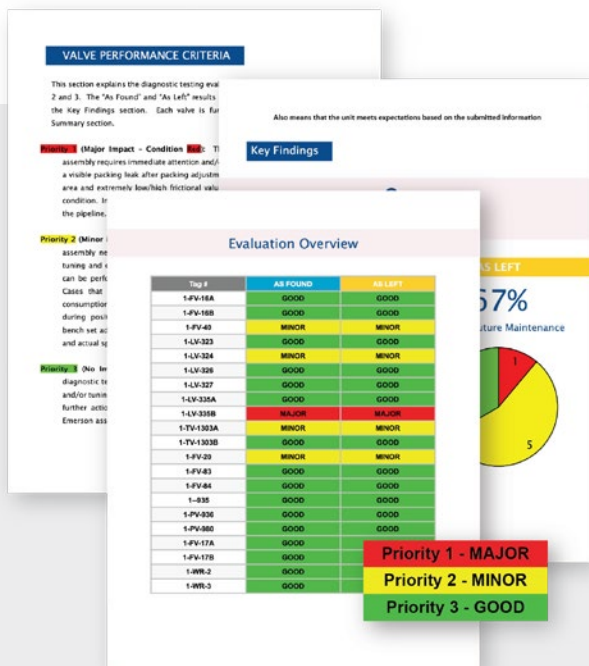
VALVE PERFORMANCE CRITERIA

This section explains the diagnostic testing eval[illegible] 2 and 3. The "As Found" and "As Left" results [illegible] the Key Findings section. Each valve is fu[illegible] Summary section.

Priority 1 (Major Impact – Condition Red: T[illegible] assembly requires immediate attention and/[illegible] a visible packing leak after packing adjustm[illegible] area and extremely low/high frictional valu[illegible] condition. I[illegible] the pipeline.

Priority 2 (Minor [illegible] assembly ne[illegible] tuning and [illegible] can be perf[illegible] Cases that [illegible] consumption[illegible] during posit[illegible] bench set ac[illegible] and actual sp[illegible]

Priority 3 (No Im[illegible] diagnostic te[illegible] and/or tunin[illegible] further actio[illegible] Emerson ass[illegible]

Also means that the unit meets expectations based on the submitted information

Key Findings

AS LEFT

57%

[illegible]ture Maintenance

1

5

Evaluation Overview

| Tag # | AS FOUND | AS LEFT |
|---|---|---|
| 1-FV-16A | GOOD | GOOD |
| 1-FV-16B | GOOD | GOOD |
| 1-FV-40 | MINOR | MINOR |
| 1-LV-323 | GOOD | GOOD |
| 1-LV-324 | MINOR | MINOR |
| 1-LV-326 | GOOD | GOOD |
| 1-LV-327 | GOOD | GOOD |
| 1-LV-335A | GOOD | GOOD |
| 1-LV-335B | MAJOR | MAJOR |
| 1-TV-1303A | MINOR | MINOR |
| 1-TV-1303B | GOOD | GOOD |
| 1-FV-20 | MINOR | MINOR |
| 1-FV-83 | GOOD | GOOD |
| 1-FV-84 | GOOD | GOOD |
| 1--835 | GOOD | GOOD |
| 1-PV-936 | GOOD | GOOD |
| 1-PV-960 | GOOD | GOOD |
| 1-FV-17A | GOOD | GOOD |
| 1-FV-17B | GOOD | GOOD |
| 1-WR-2 | GOOD | GOOD |
| 1-WR-3 | GOOD | GOOD |

Priority 1 - MAJOR
Priority 2 - MINOR
Priority 3 - GOOD